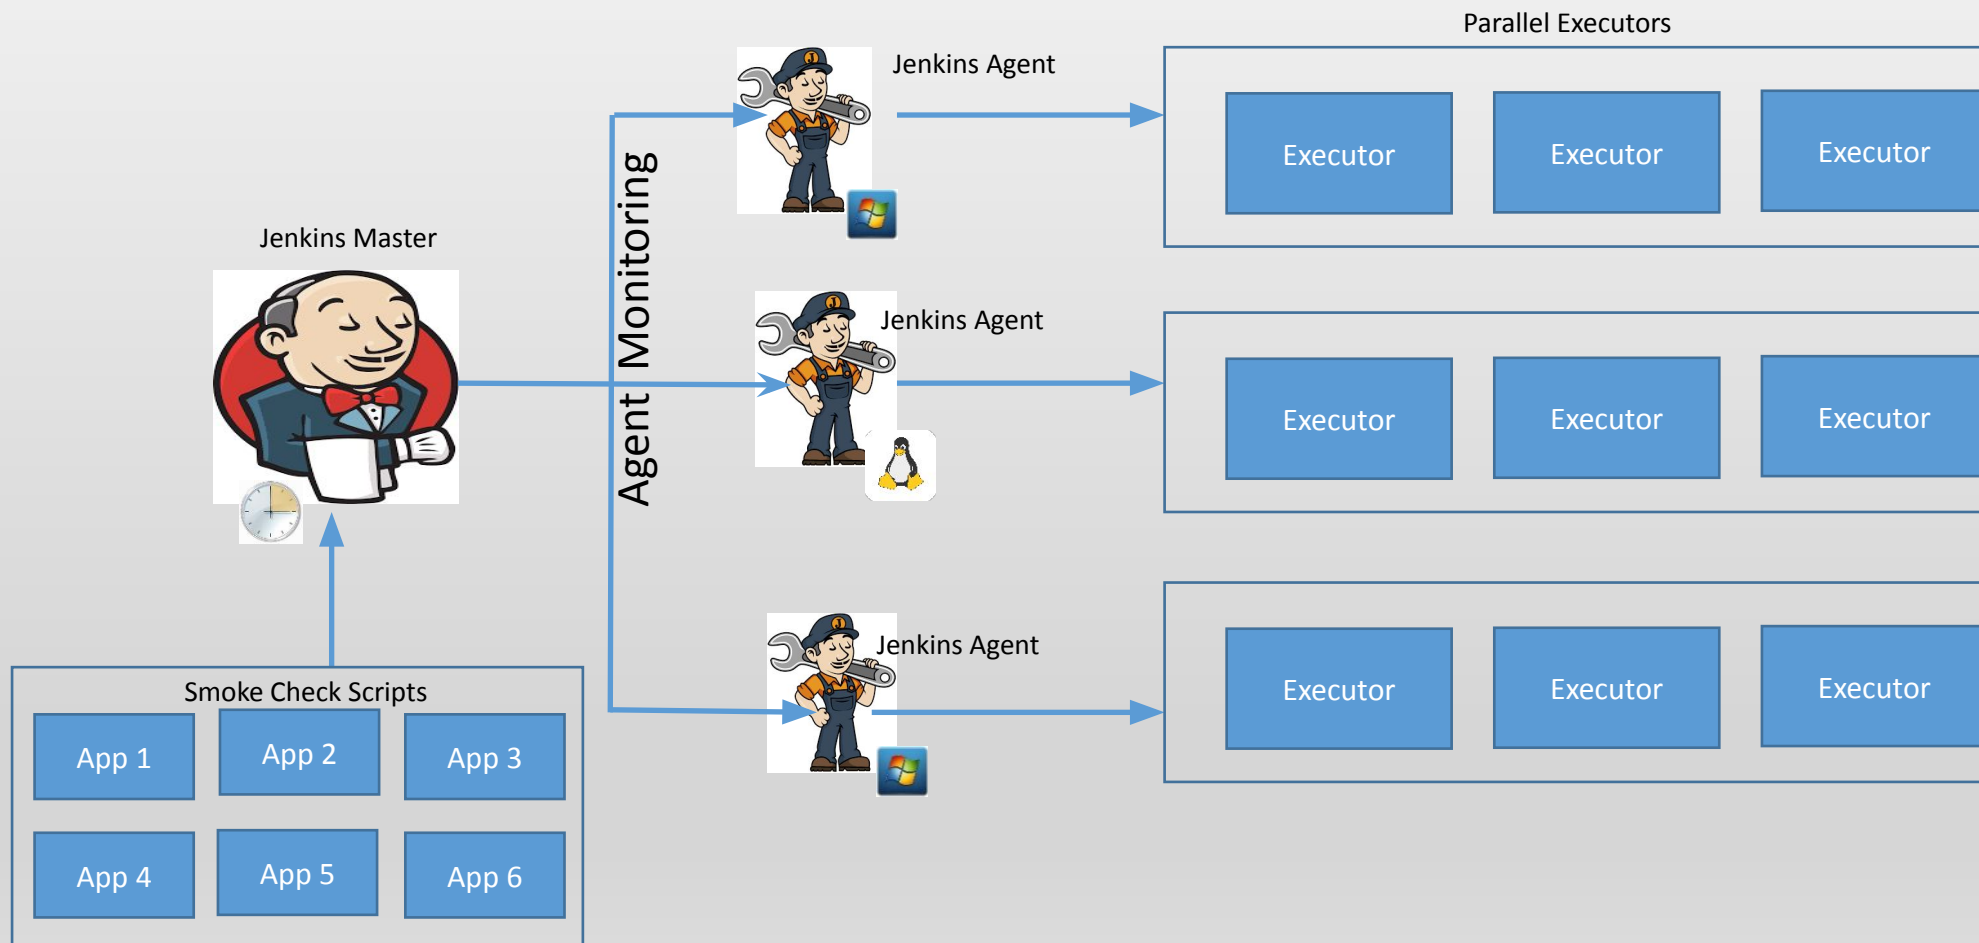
Parallel Executors

Jenkins Agent

Executor

Executor

Executor

Jenkins Master

Agent Monitoring

Jenkins Agent

Executor

Executor

Executor

Jenkins Agent

Executor

Executor

Executor

Smoke Check Scripts

App 1

App 2

App 3

App 4

App 5

App 6